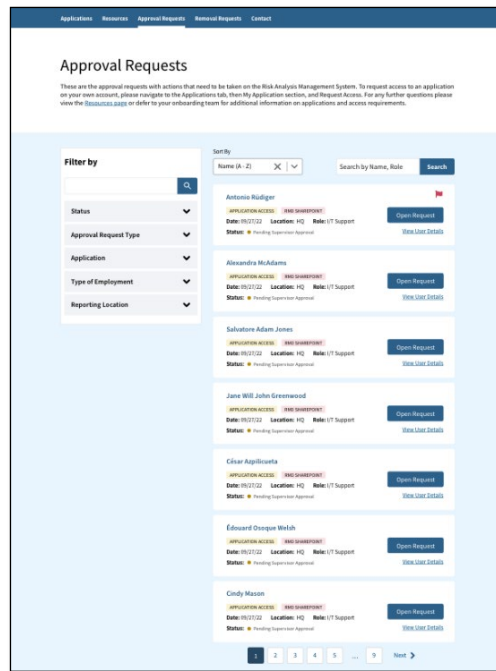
Applications Resources Approval Requests Removal Requests Contact

Approval Requests

These are the approval requests with actions that need to be taken on the Risk Analysis Management System. To request access to an application on your own account, please navigate to the Applications tab, then My Application section, and Request Access. For any further questions please view the Resources page or defer to your onboarding team for additional information on applications and access requirements.

Filter by

Status

Approval Request Type

Application

Type of Employment

Reporting Location

Sort By

Name (A - Z)

Search by Name, Role

Search

Antonio Rüdiger

APPLICATION ACCESS RMO SHAREPOINT

Date: 09/27/22 Location: HQ Role: I/T Support

Status: Pending Supervisor Approval

Open Request

View User Details

Alexandra McAdams

APPLICATION ACCESS RMO SHAREPOINT

Date: 09/27/22 Location: HQ Role: I/T Support

Status: Pending Supervisor Approval

Open Request

View User Details

Salvatore Adam Jones

APPLICATION ACCESS RMO SHAREPOINT

Date: 09/27/22 Location: HQ Role: I/T Support

Status: Pending Supervisor Approval

Open Request

View User Details

Jane Will John Greenwood

APPLICATION ACCESS RMO SHAREPOINT

Date: 09/27/22 Location: HQ Role: I/T Support

Status: Pending Supervisor Approval

Open Request

View User Details

César Azpilicueta

APPLICATION ACCESS RMO SHAREPOINT

Date: 09/27/22 Location: HQ Role: I/T Support

Status: Pending Supervisor Approval

Open Request

View User Details

Édouard Osoque Welsh

APPLICATION ACCESS RMO SHAREPOINT

Date: 09/27/22 Location: HQ Role: I/T Support

Status: Pending Supervisor Approval

Open Request

View User Details

Cindy Mason

APPLICATION ACCESS RMO SHAREPOINT

Date: 09/27/22 Location: HQ Role: I/T Support

Status: Pending Supervisor Approval

Open Request

View User Details

1 2 3 4 5 ... 9 Next